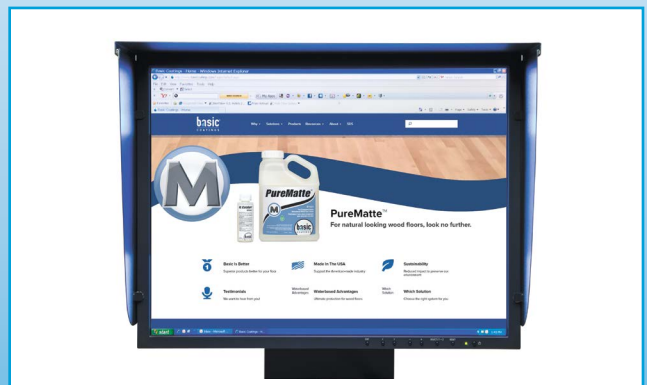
Basic Coatings - Home - Windows Internet Explorer

basic
COATINGS

Why · Solutions · Products · Resources · About · DIY

M

PureMatte

PureMatte™
For natural looking wood floors, look no further.

Basic is Better
Superior products better for your floor

Made In The USA
Support the American-made industry

Sustainability
Reduced impact to preserve our environment

Testimonials
We want to hear from you!

Waterbased Advantages
Ultimate protection for wood floors

Which Solution
Choose the right system for you

start